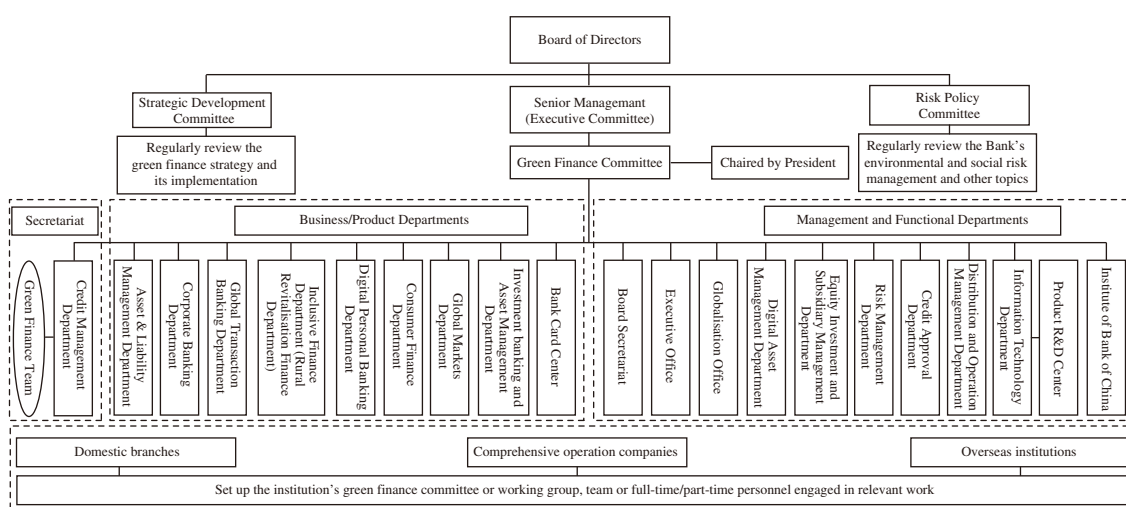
Board of Directors

Strategic Development Committee

Regularly review the green finance strategy and its implementation

Senior Managemant (Executive Committee)

Green Finance Committee

Chaired by President

Risk Policy Committee

Regularly review the Bank's environmental and social risk management and other topics

Secretariat

Green Finance Team

Credit Management Department

Business/Product Departments

Asset & Liability Management Department

Corporate Banking Department

Global Transaction Banking Department

Inclusive Finance Department (Rural Revitalisation Finance Department)

Digital Personal Banking Department

Consumer Finance Department

Global Markets Department

Investment banking and Asset Management Department

Bank Card Center

Management and Functional Departments

Board Secretariat

Executive Office

Globalisation Office

Digital Asset Management Department

Equity Investment and Subsidiary Management Department

Risk Management Department

Credit Approval Department

Distribution and Operation Management Department

Information Technology Department

Product R&D Center

Institute of Bank of China

Domestic branches

Comprehensive operation companies

Overseas institutions

Set up the institution's green finance committee or working group, team or full-time/part-time personnel engaged in relevant work